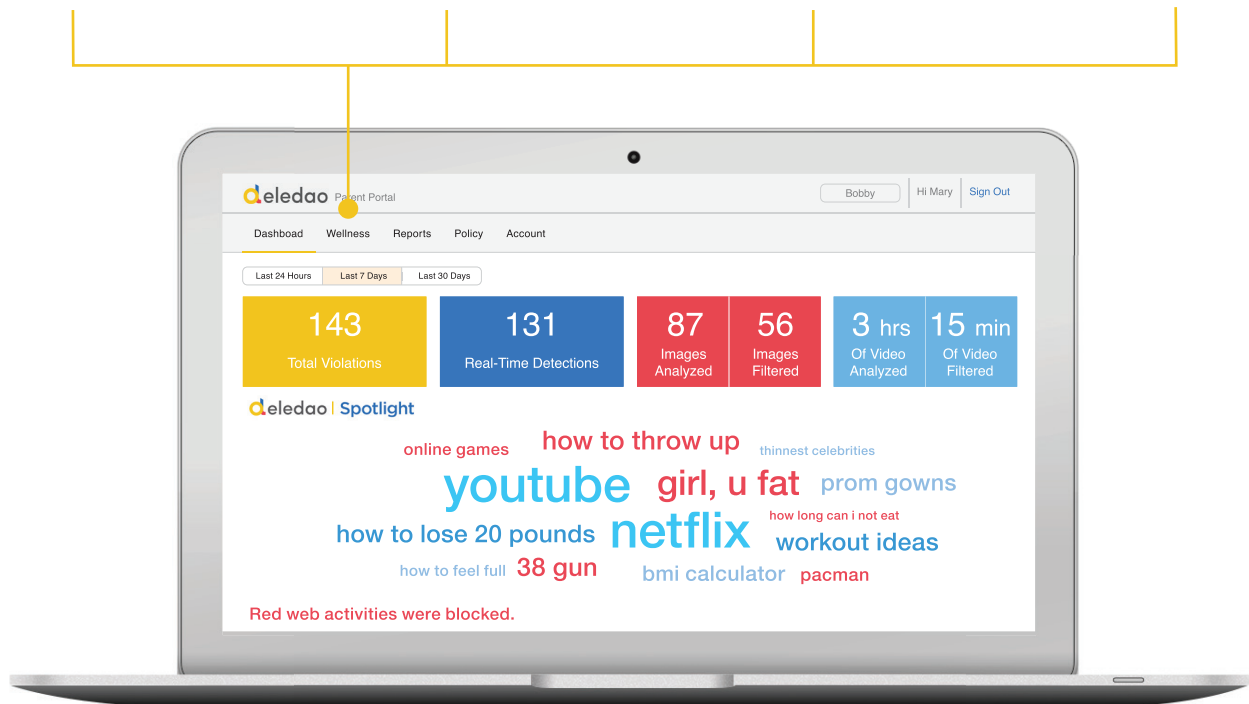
eledao Parent Portal

Bobby | Hi Mary | Sign Out

Dashboard Wellness Reports Policy Account

Last 24 Hours | Last 7 Days | Last 30 Days

143
Total Violations

131
Real-Time Detections

87
Images Analyzed

56
Images Filtered

3 hrs
Of Video Analyzed

15 min
Of Video Filtered

eledao | Spotlight

online games how to throw up thinnest celebrities

youtube girl, u fat prom gowns

how to lose 20 pounds netflix how long can i not eat workout ideas

how to feel full 38 gun bmi calculator pacman

Red web activities were blocked.